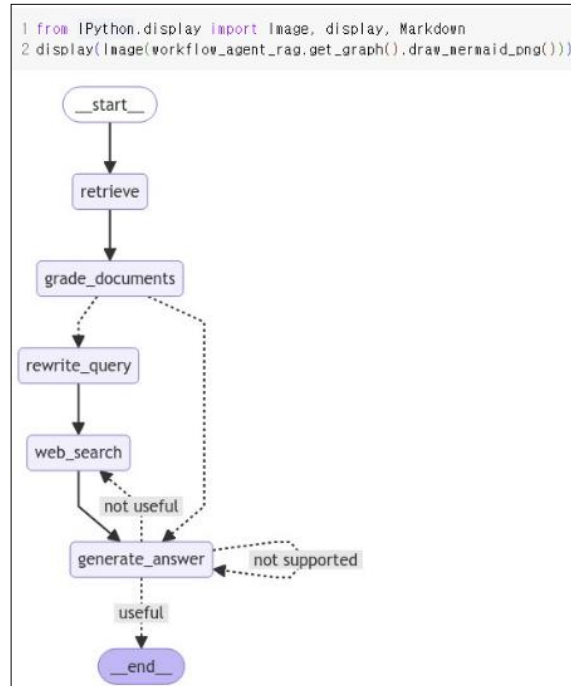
1 from IPython.display import Image, display, Markdown
2 display(Image(workflow_agent_rag.get_graph().draw_mermaid_png()))

__start__

retrieve

grade_documents

rewrite_query

web_search

not useful

generate_answer

not supported

useful

__end__